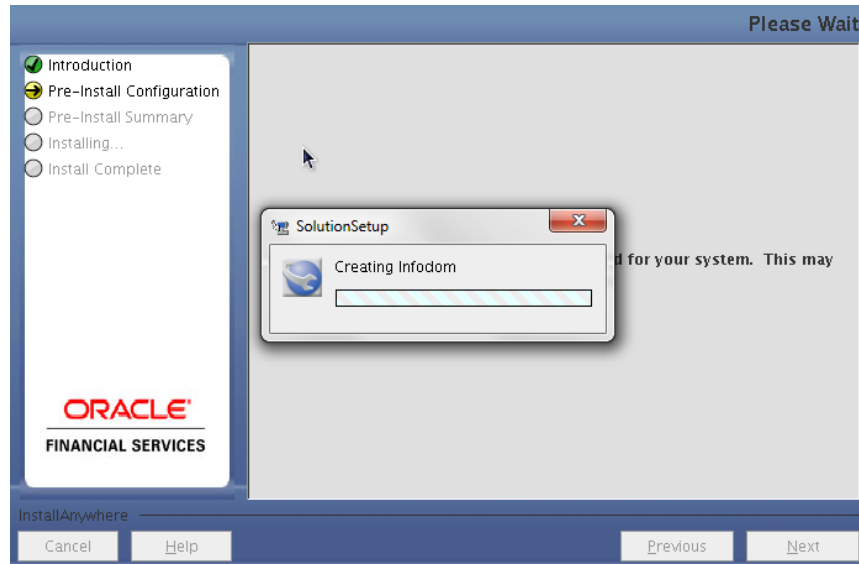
Please Wait

Introduction
Pre-Install Configuration
Pre-Install Summary
Installing...
Install Complete

SolutionSetup

Creating Infodom

d for your system. This may

ORACLE
FINANCIAL SERVICES

InstallAnywhere

Cancel
Help
Previous
Next